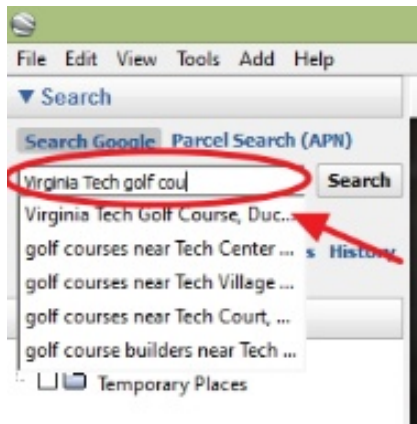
File Edit View Tools Add Help

▼ Search

Search Google Parcel Search (APN)

Virginia Tech golf cou

Search

Virginia Tech Golf Course, Duc...

golf courses near Tech Center ...

golf courses near Tech Village ...

golf courses near Tech Court, ...

golf course builders near Tech ...

s History

Temporary Places